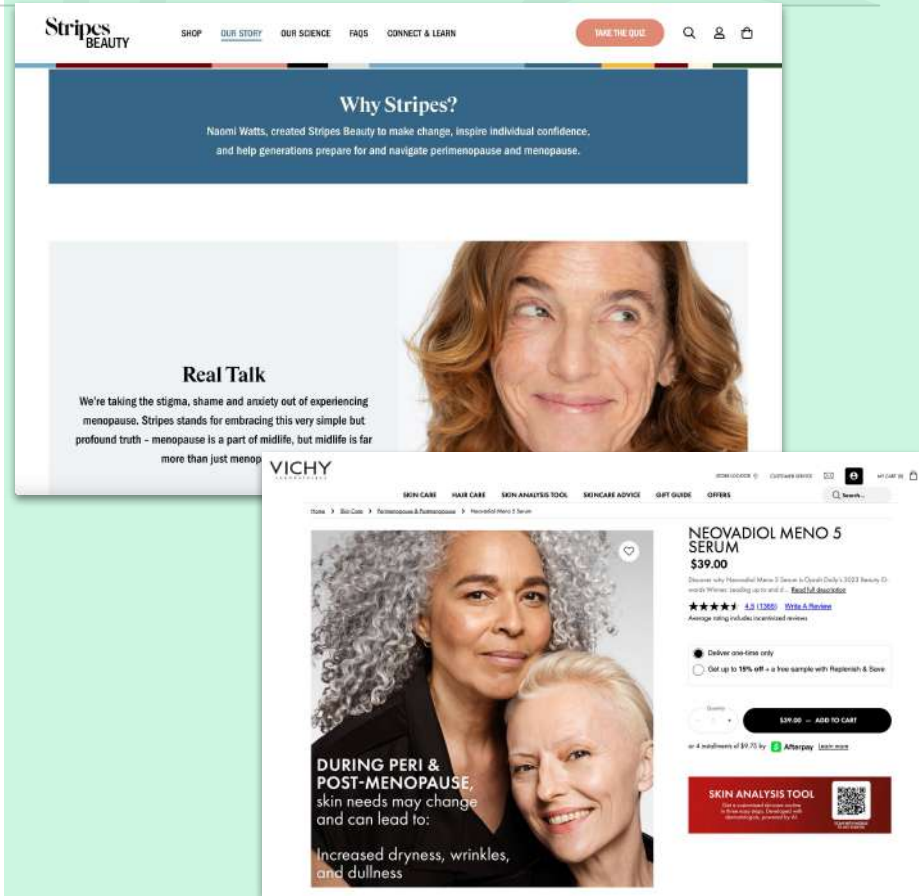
Stripes BEAUTY

SHOP OUR STORY OUR SCIENCE FAQS CONNECT & LEARN TAKE THE QUIZ

Why Stripes?

Naomi Watts, created Stripes Beauty to make change, inspire individual confidence, and help generations prepare for and navigate perimenopause and menopause.

Real Talk

We're taking the stigma, shame and anxiety out of experiencing menopause. Stripes stands for embracing this very simple but profound truth – menopause is a part of midlife, but midlife is far more than just menop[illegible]

VICHY

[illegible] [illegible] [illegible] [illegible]

SKIN CARE HAIR CARE SKIN ANALYSIS TOOL SKINCARE ADVICE GIFT GUIDE OFFERS

Search...

Home > Skin Care > Perimenopause & Postmenopause > Neovadiol Meno 5 Serum

NEOVADIOL MENO 5 SERUM

$39.00

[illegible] Read full description

4.5 (1368) Write A Review

Average rating includes incentivized reviews

Deliver one-time only

Get up to 15% off + a free sample with Replenish & Save

Quantity

$39.00 — ADD TO CART

or 4 installments of $9.75 by Afterpay Learn more

SKIN ANALYSIS TOOL

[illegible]

DURING PERI & POST-MENOPAUSE, skin needs may change and can lead to:

Increased dryness, wrinkles, and dullness